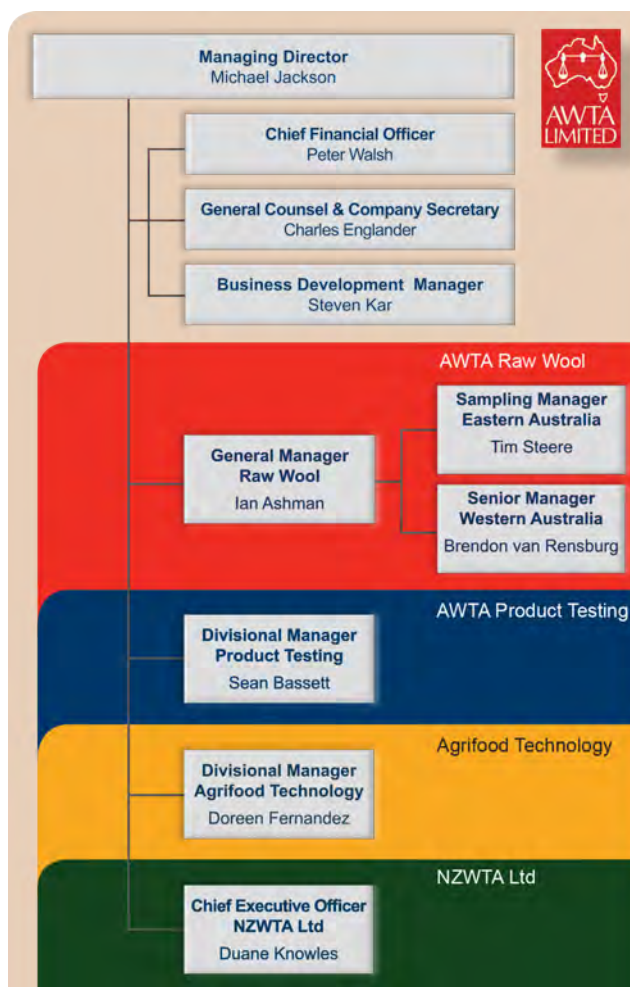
Managing Director
Michael Jackson

AWTA LIMITED

Chief Financial Officer
Peter Walsh

General Counsel & Company Secretary
Charles Englander

Business Development Manager
Steven Kar

AWTA Raw Wool

General Manager
Raw Wool
Ian Ashman

Sampling Manager
Eastern Australia
Tim Steere

Senior Manager
Western Australia
Brendon van Rensburg

AWTA Product Testing

Divisional Manager
Product Testing
Sean Bassett

Agrifood Technology

Divisional Manager
Agrifood Technology
Doreen Fernandez

NZWTA Ltd

Chief Executive Officer
NZWTA Ltd
Duane Knowles